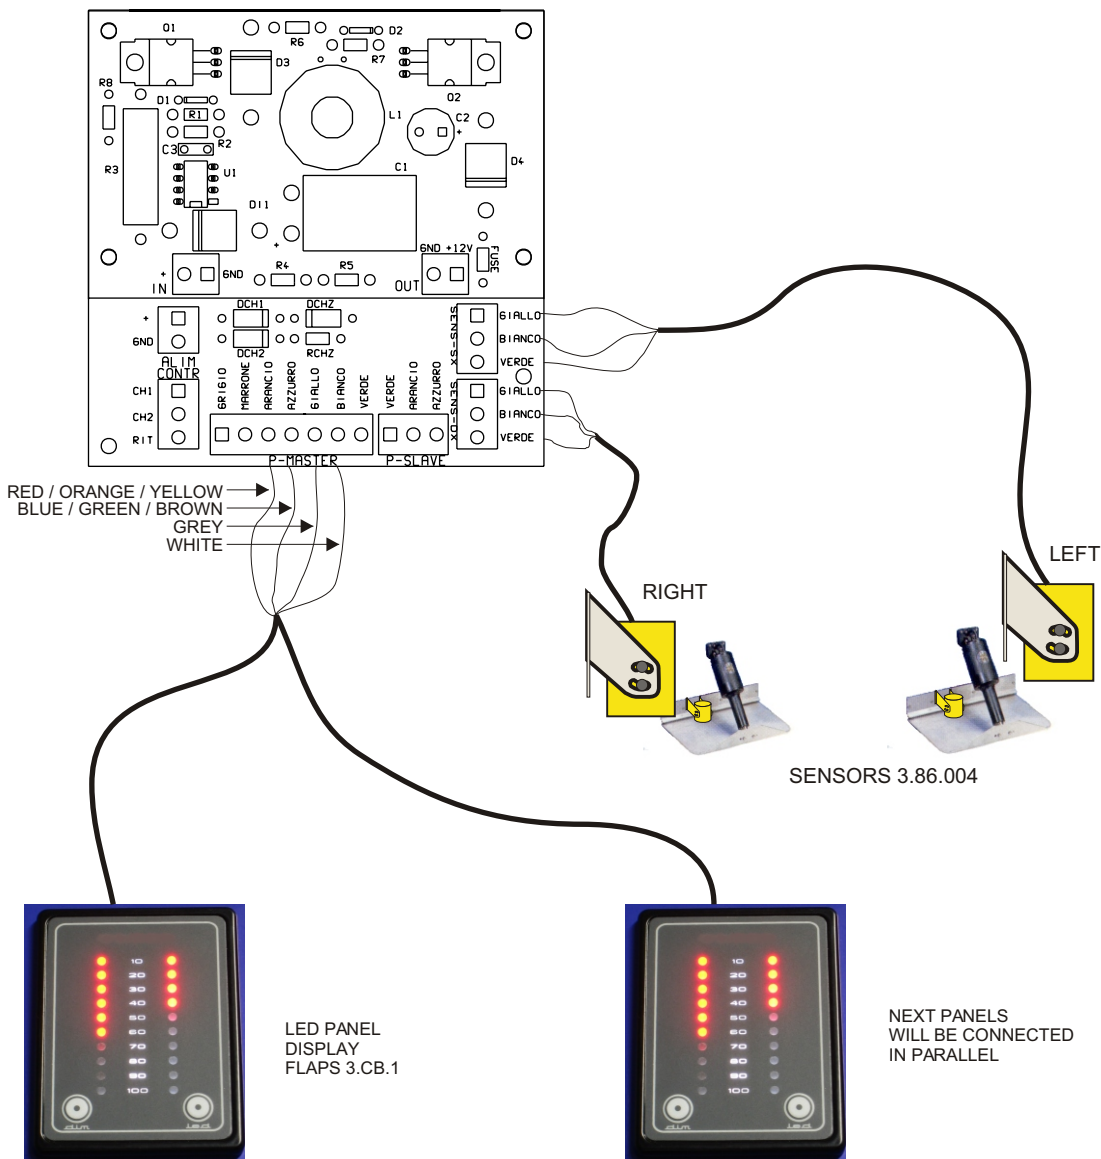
Q1
R6
D2
Q2
R7
R8
D3
D1
R1
L1
C2
+
C3
R2
D4
R3
U1
C1
D11
+
GND +12V
FUSE
+
IN
GND
R4
R5
OUT
+
GND
DCH1
DCH2
DCHZ
RCHZ
SENS-SX
GIALLO
BIANCO
VERDE
ALIM
CONTR
GIALLO
BIANCO
VERDE
SENS-DX
CH1
CH2
RIT
GRIGIO
MARRONE
ARANCIO
AZZURRO
GIALLO
BIANCO
VERDE
VERDE
ARANCIO
AZZURRO
P-MASTER
P-SLAVE

RED / ORANGE / YELLOW
BLUE / GREEN / BROWN
GREY
WHITE

LEFT
RIGHT
SENSORS 3.86.004

10
20
30
40
50
60
70
80
90
100
dim
led

LED PANEL
DISPLAY
FLAPS 3.CB.1

10
20
30
40
50
60
70
80
90
100
dim
led

NEXT PANELS
WILL BE CONNECTED
IN PARALLEL